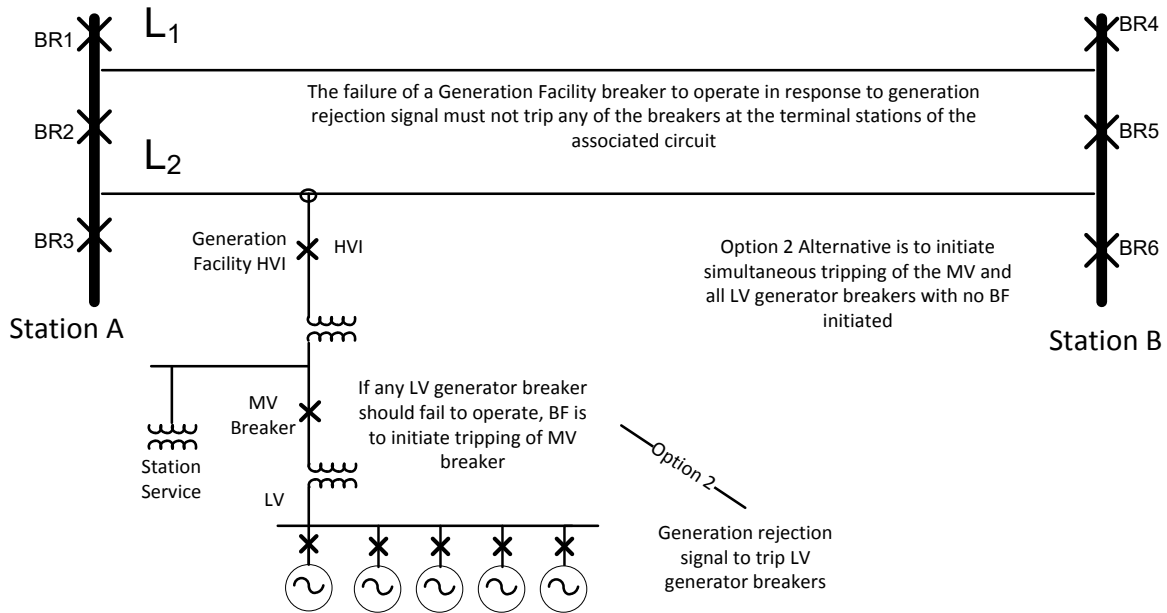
BR1

$L_1$

BR4

The failure of a Generation Facility breaker to operate in response to generation rejection signal must not trip any of the breakers at the terminal stations of the associated circuit

BR2

BR5

$L_2$

BR3

Generation Facility HVI

HVI

Option 2 Alternative is to initiate simultaneous tripping of the MV and all LV generator breakers with no BF initiated

BR6

Station A

Station B

MV Breaker

If any LV generator breaker should fail to operate, BF is to initiate tripping of MV breaker

Station Service

Option 2

LV

Generation rejection signal to trip LV generator breakers